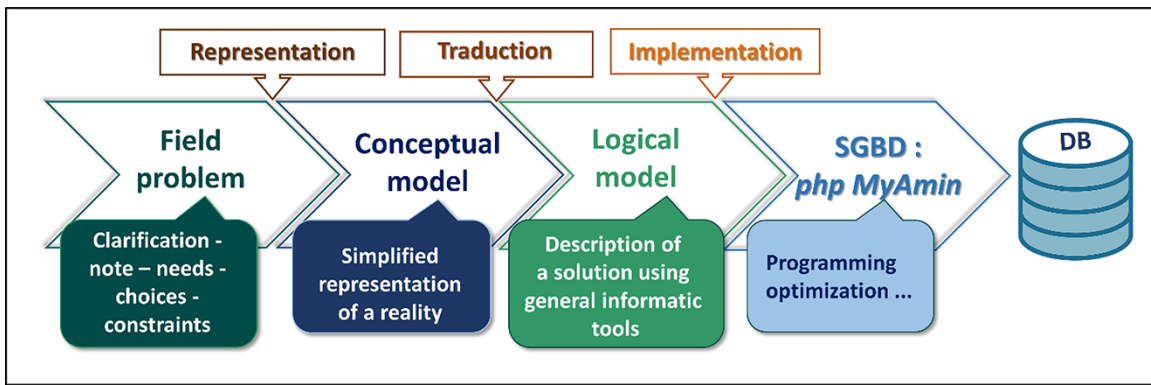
Representation

Traduction

Implementation

Field problem

Conceptual model

Logical model

SGBD : php MyAmin

DB

Clarification - note – needs - choices - constraints

Simplified representation of a reality

Description of a solution using general informatic tools

Programming optimization ...